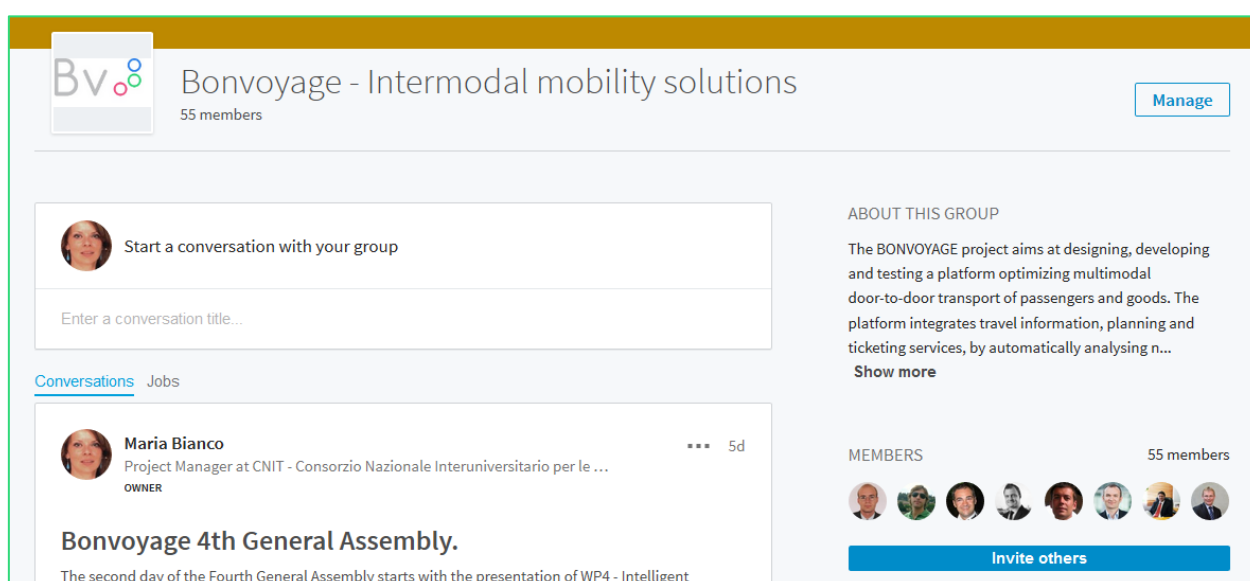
Bv

Bonvoyage - Intermodal mobility solutions
55 members

Manage

Start a conversation with your group

Enter a conversation title...

Conversations Jobs

Maria Bianco
Project Manager at CNIT - Consorzio Nazionale Interuniversitario per le ...
OWNER

5d

Bonvoyage 4th General Assembly.

The second day of the Fourth General Assembly starts with the presentation of WP4 - Intelligent

ABOUT THIS GROUP

The BONVOYAGE project aims at designing, developing and testing a platform optimizing multimodal door-to-door transport of passengers and goods. The platform integrates travel information, planning and ticketing services, by automatically analysing n...
Show more

MEMBERS 55 members

Invite others